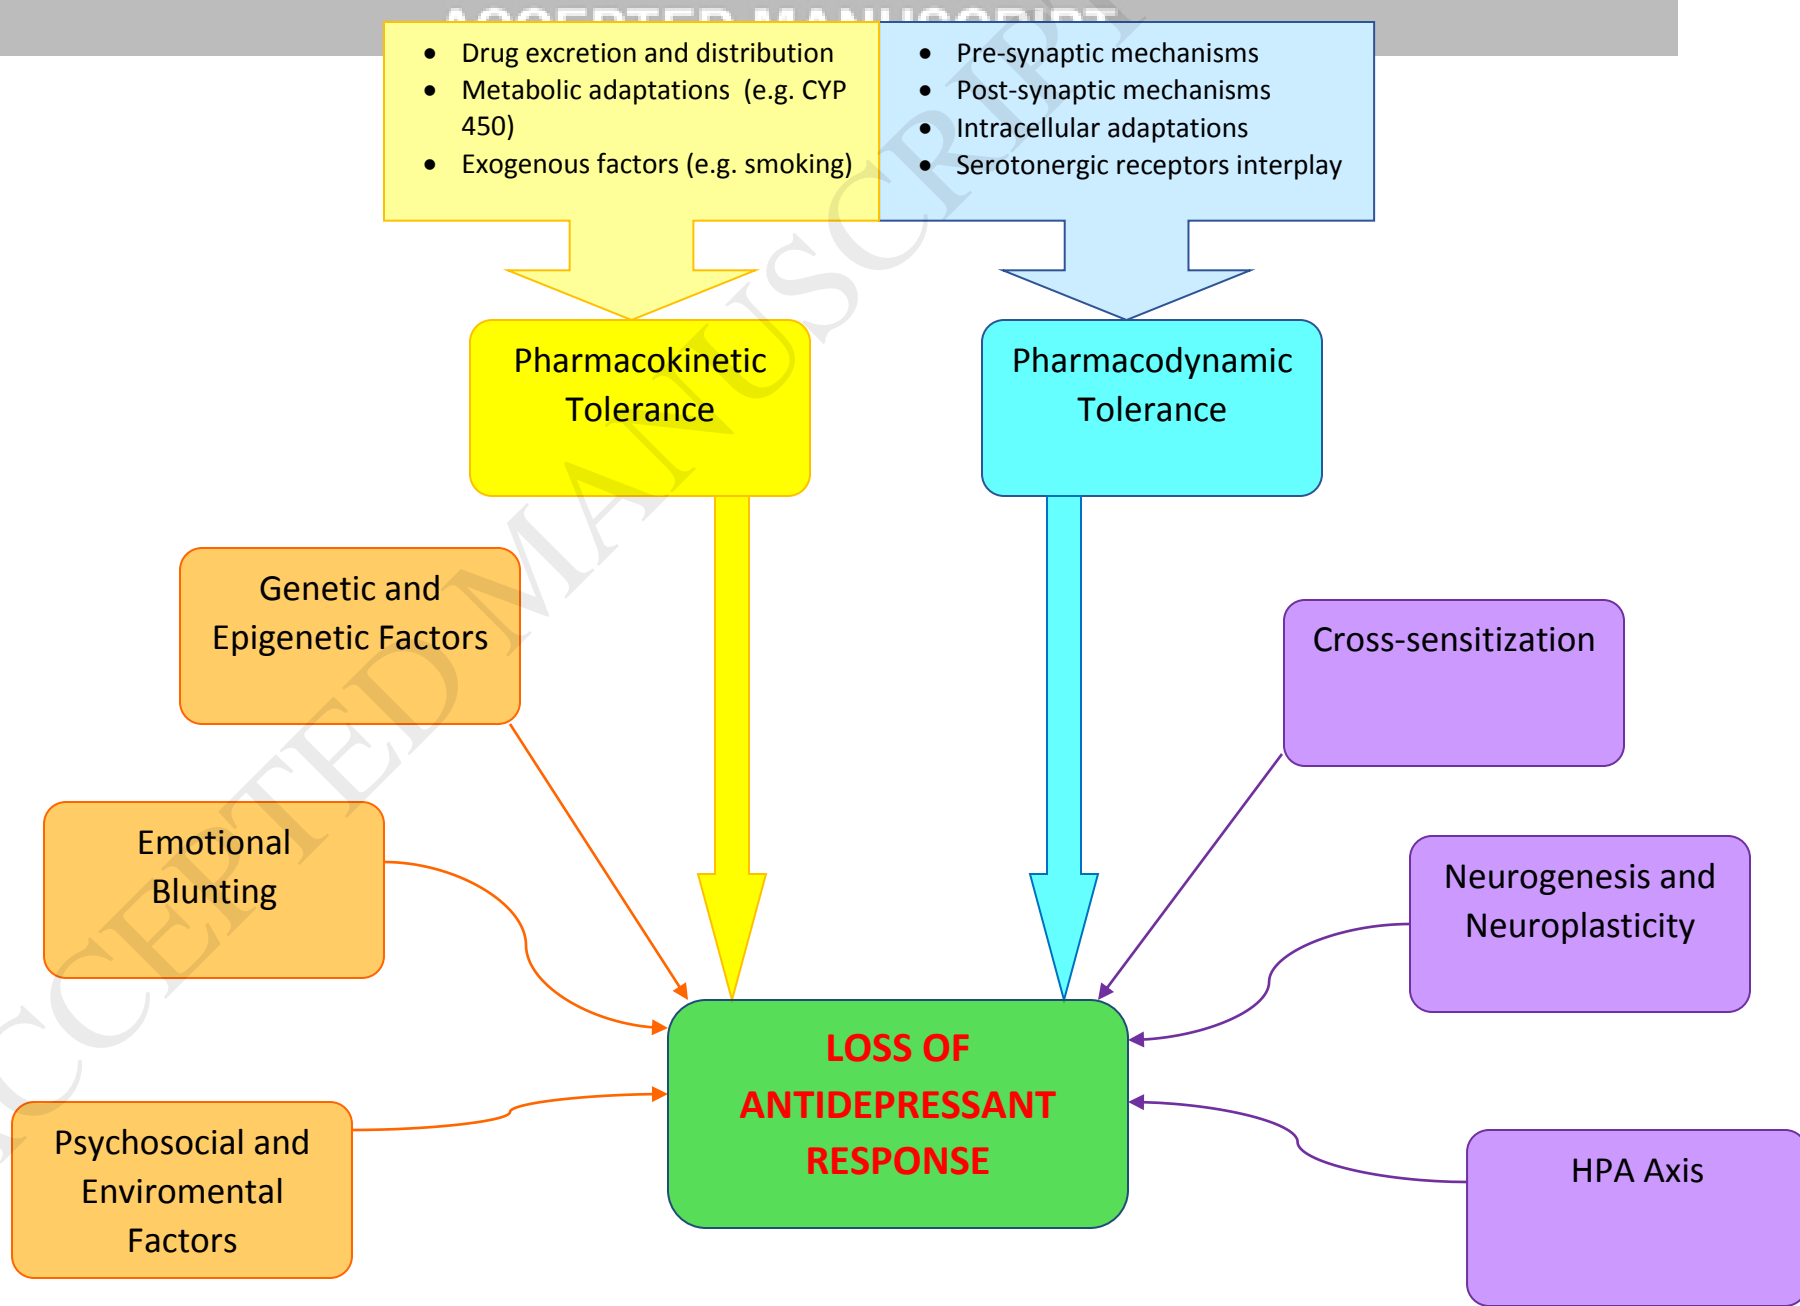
ACCEPTED MANUSCRIPT

- Drug excretion and distribution
- Metabolic adaptations (e.g. CYP 450)
- Exogenous factors (e.g. smoking)

- Pre-synaptic mechanisms
- Post-synaptic mechanisms
- Intracellular adaptations
- Serotonergic receptors interplay

Pharmacokinetic Tolerance

Pharmacodynamic Tolerance

Genetic and Epigenetic Factors

Cross-sensitization

Emotional Blunting

Neurogenesis and Neuroplasticity

LOSS OF ANTIDEPRESSANT RESPONSE

Psychosocial and Enviromental Factors

HPA Axis